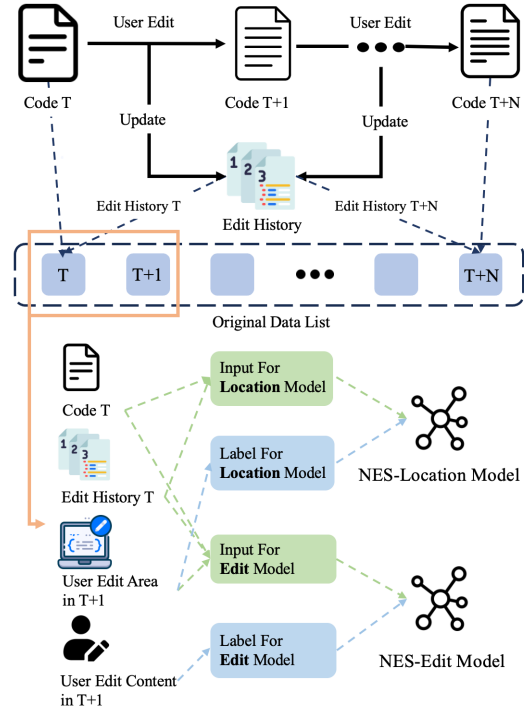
User Edit

User Edit

Code T

Code T+1

Code T+N

Update

Update

Edit History T

Edit History

Edit History T+N

T

T+1

T+N

Original Data List

Code T

Edit History T

User Edit Area in T+1

User Edit Content in T+1

Input For **Location** Model

Label For **Location** Model

Input For **Edit** Model

Label For **Edit** Model

NES-Location Model

NES-Edit Model